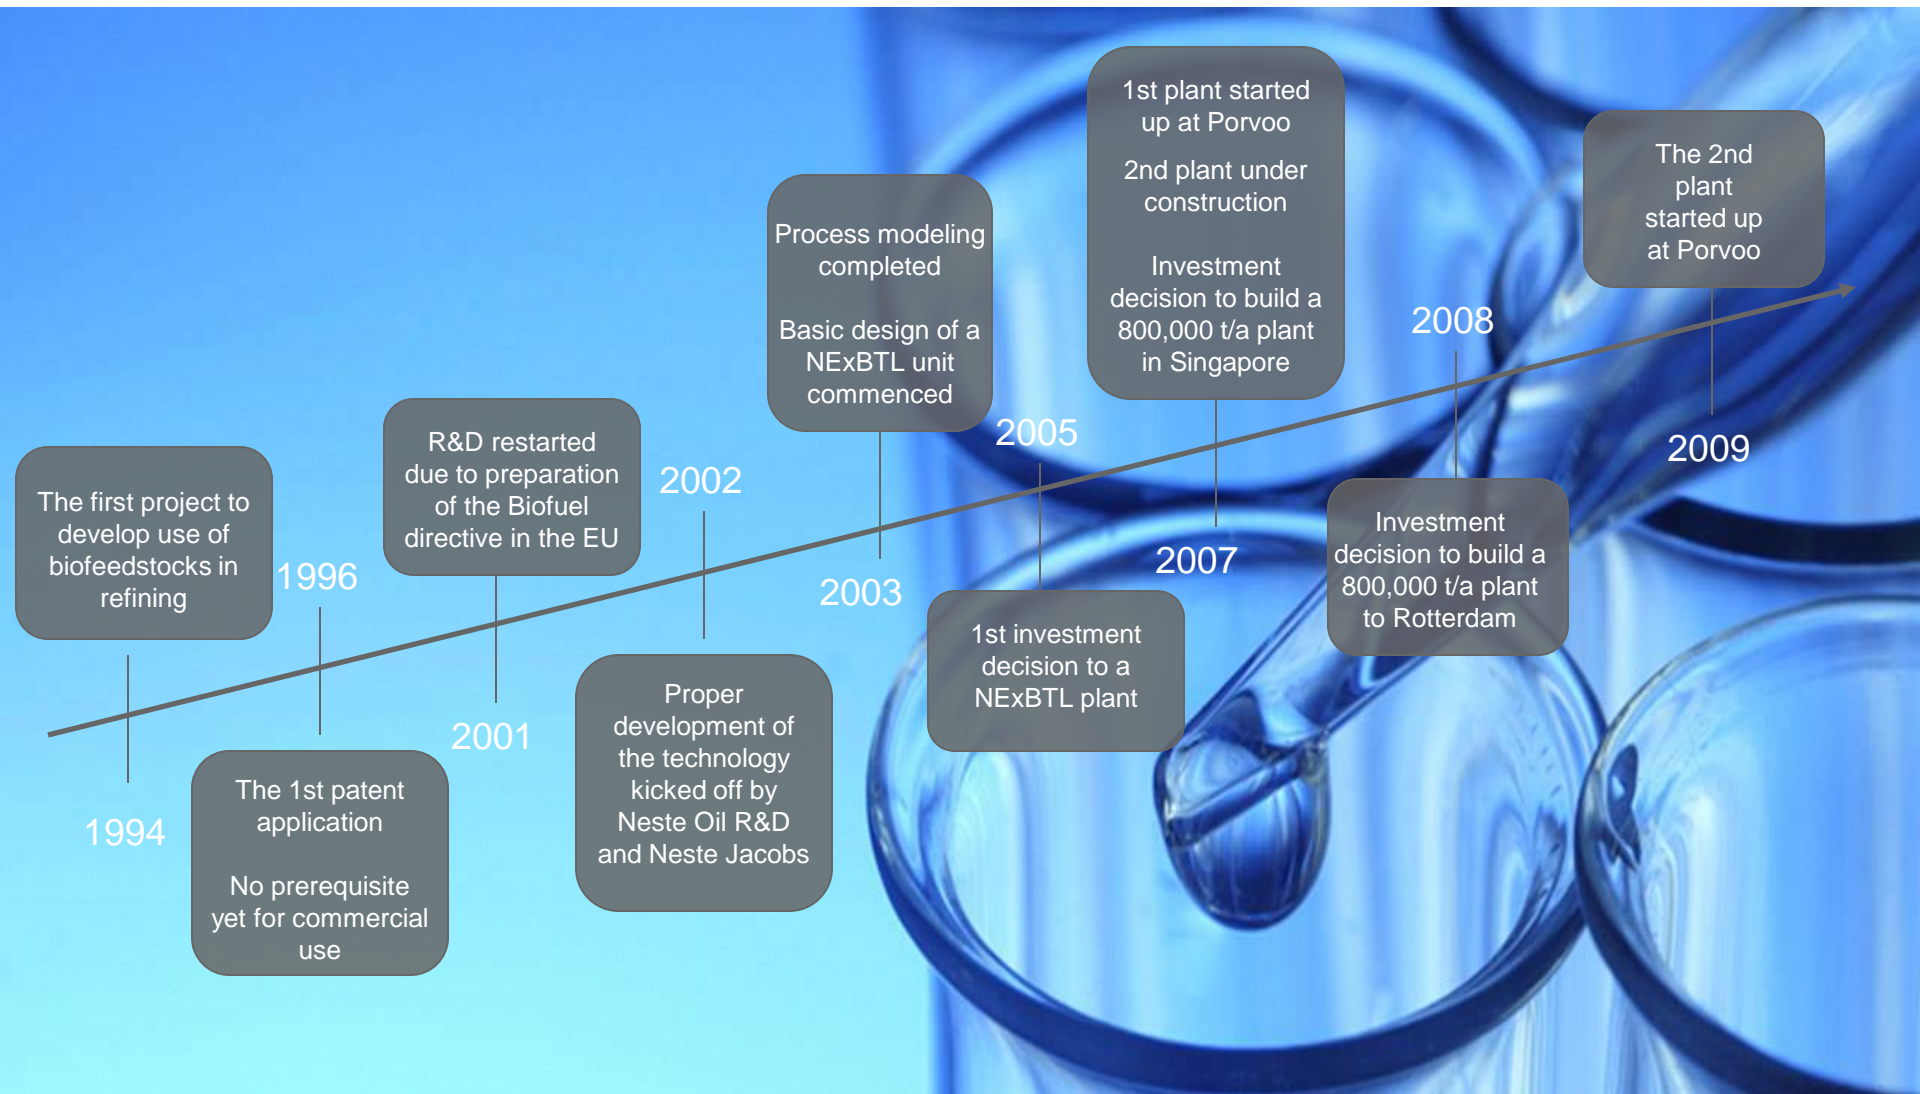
1994

The first project to develop use of biofeedstocks in refining

1996

The 1st patent application

No prerequisite yet for commercial use

2001

R&D restarted due to preparation of the Biofuel directive in the EU

2002

Proper development of the technology kicked off by Neste Oil R&D and Neste Jacobs

2003

Process modeling completed

Basic design of a NExBTL unit commenced

2005

1st investment decision to a NExBTL plant

2007

1st plant started up at Porvoo

2nd plant under construction

Investment decision to build a 800,000 t/a plant in Singapore

2008

Investment decision to build a 800,000 t/a plant to Rotterdam

2009

The 2nd plant started up at Porvoo